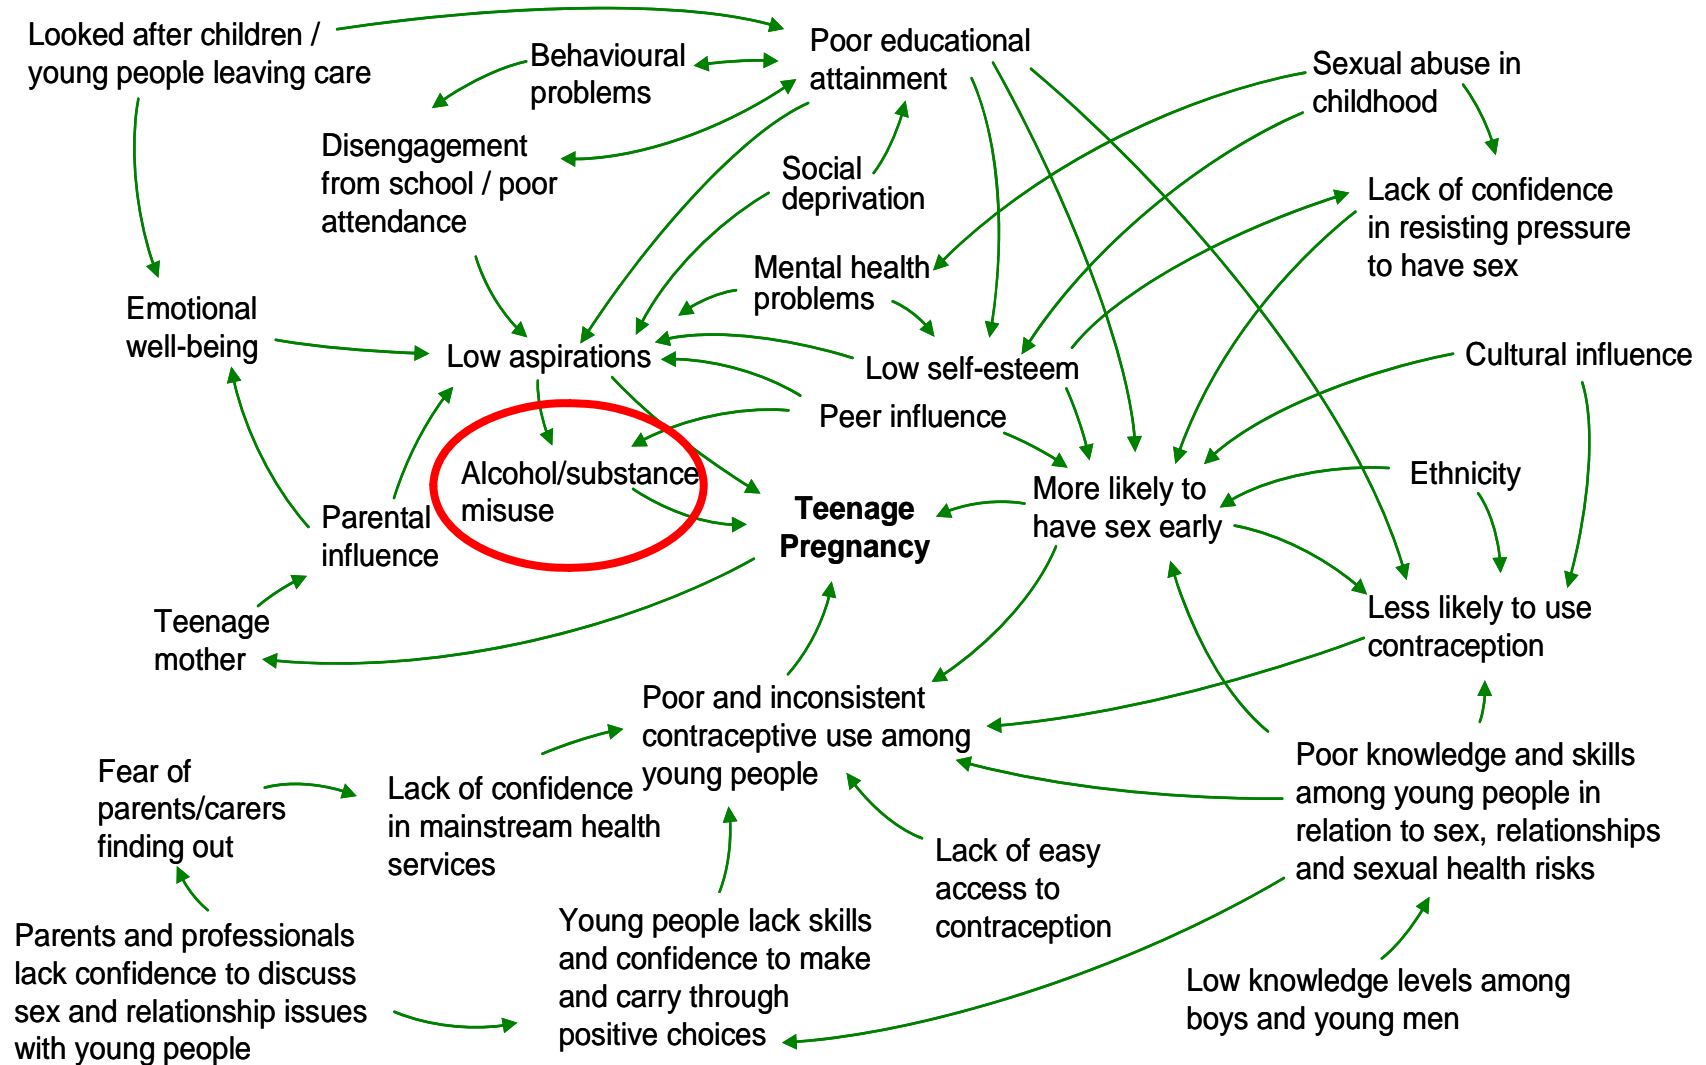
Looked after children / young people leaving care

Behavioural problems

Poor educational attainment

Sexual abuse in childhood

Disengagement from school / poor attendance

Social deprivation

Lack of confidence in resisting pressure to have sex

Emotional well-being

Mental health problems

Low aspirations

Low self-esteem

Cultural influence

Peer influence

Alcohol/substance misuse

Parental influence

Teenage Pregnancy

More likely to have sex early

Ethnicity

Teenage mother

Less likely to use contraception

Poor and inconsistent contraceptive use among young people

Fear of parents/carers finding out

Lack of confidence in mainstream health services

Poor knowledge and skills among young people in relation to sex, relationships and sexual health risks

Lack of easy access to contraception

Parents and professionals lack confidence to discuss sex and relationship issues with young people

Young people lack skills and confidence to make and carry through positive choices

Low knowledge levels among boys and young men